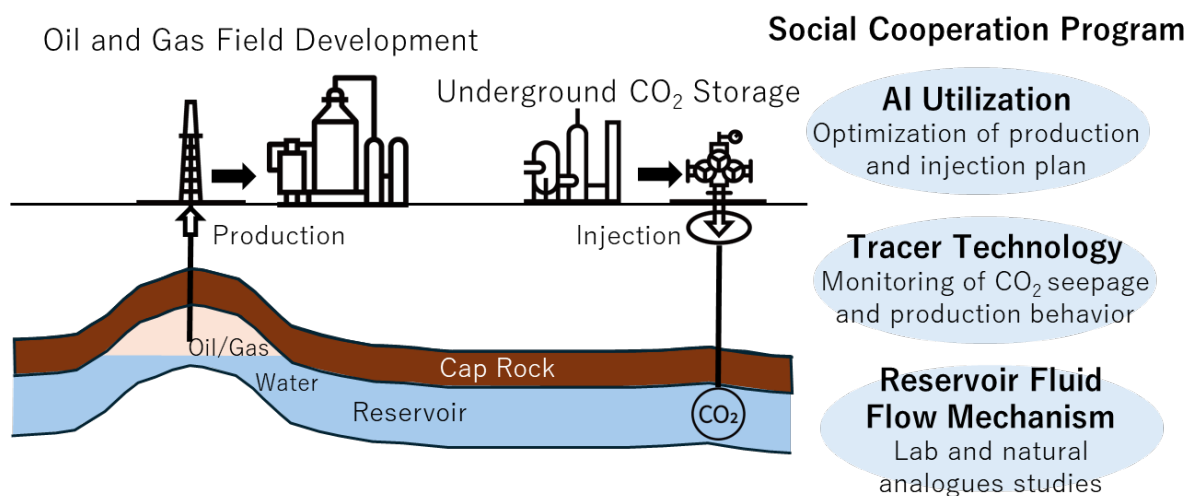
Oil and Gas Field Development

Social Cooperation Program

Underground $CO_2$ Storage

AI Utilization
Optimization of production and injection plan

Production

Injection

Tracer Technology
Monitoring of $CO_2$ seepage and production behavior

Oil/Gas

Cap Rock

Water

Reservoir

$CO_2$

Reservoir Fluid Flow Mechanism
Lab and natural analogues studies